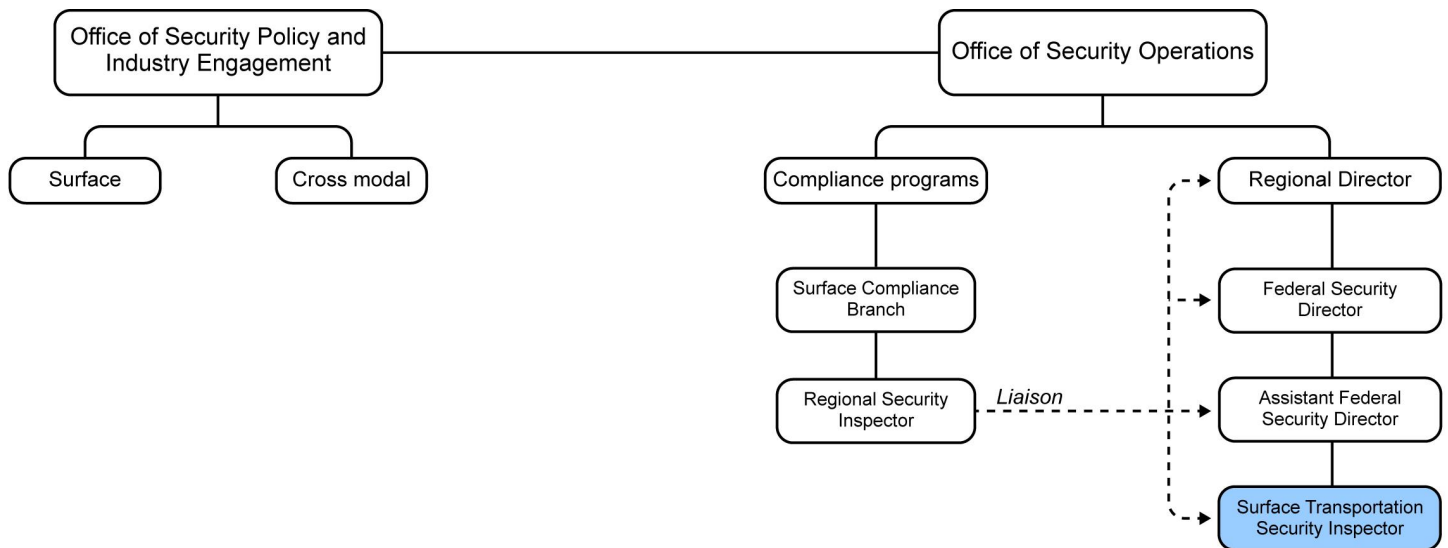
Office of Security Policy and Industry Engagement

Office of Security Operations

Surface

Cross modal

Compliance programs

Regional Director

Surface Compliance Branch

Federal Security Director

Regional Security Inspector

Liaison

Assistant Federal Security Director

Surface Transportation Security Inspector